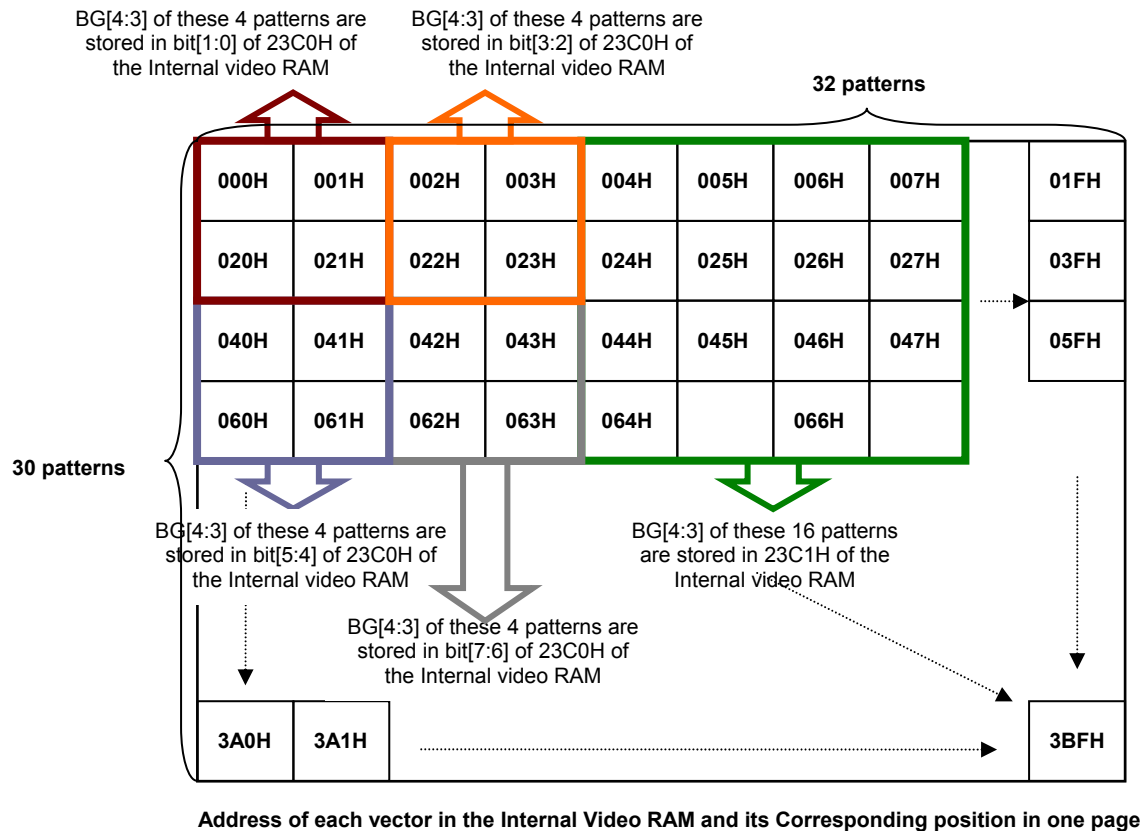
BG[4:3] of these 4 patterns are stored in bit[1:0] of 23C0H of the Internal video RAM

BG[4:3] of these 4 patterns are stored in bit[3:2] of 23C0H of the Internal video RAM

32 patterns

| 000H | 001H | 002H | 003H | 004H | 005H | 006H | 007H | 01FH |
|---|---|---|---|---|---|---|---|---|
| 020H | 021H | 022H | 023H | 024H | 025H | 026H | 027H | 03FH |
| 040H | 041H | 042H | 043H | 044H | 045H | 046H | 047H | 05FH |
| 060H | 061H | 062H | 063H | 064H | | 066H | | |

30 patterns

BG[4:3] of these 4 patterns are stored in bit[5:4] of 23C0H of the Internal video RAM

BG[4:3] of these 16 patterns are stored in 23C1H of the Internal video RAM

BG[4:3] of these 4 patterns are stored in bit[7:6] of 23C0H of the Internal video RAM

3A0H 3A1H 3BFH

Address of each vector in the Internal Video RAM and its Corresponding position in one page